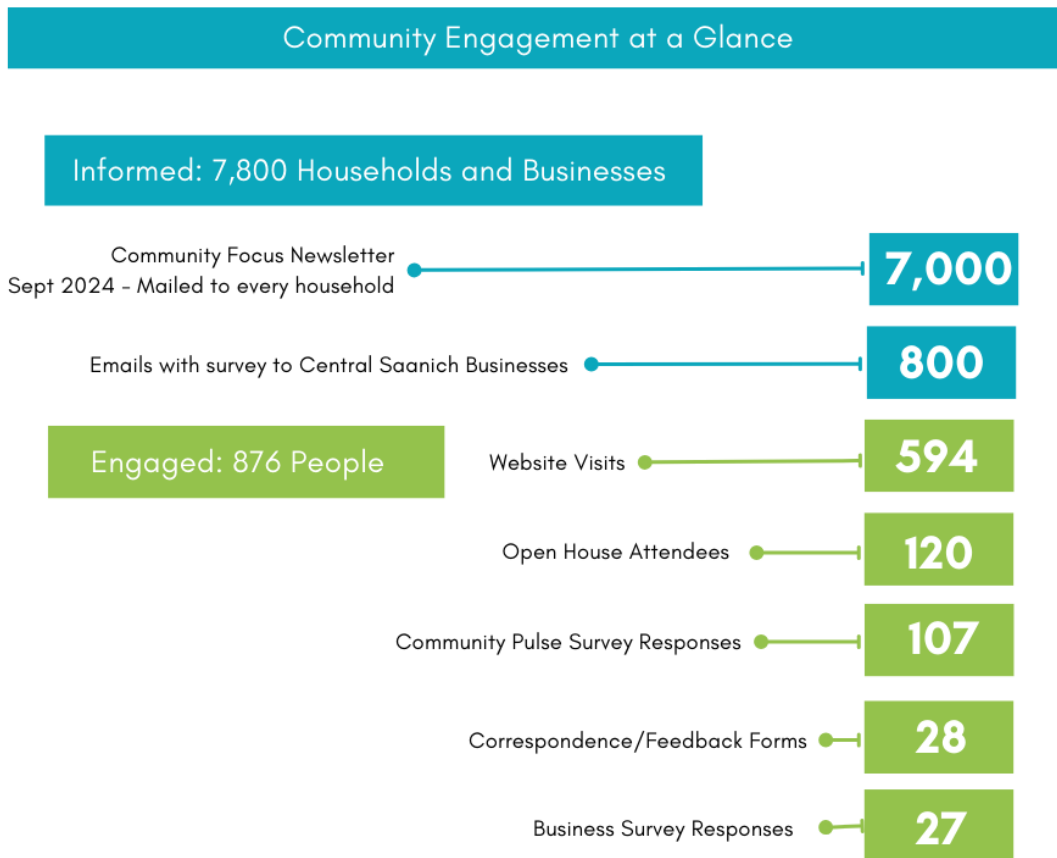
Community Engagement at a Glance

Informed: 7,800 Households and Businesses

Community Focus Newsletter
Sept 2024 - Mailed to every household

7,000

Emails with survey to Central Saanich Businesses

800

Engaged: 876 People

Website Visits

594

Open House Attendees

120

Community Pulse Survey Responses

107

Correspondence/Feedback Forms

28

Business Survey Responses

27